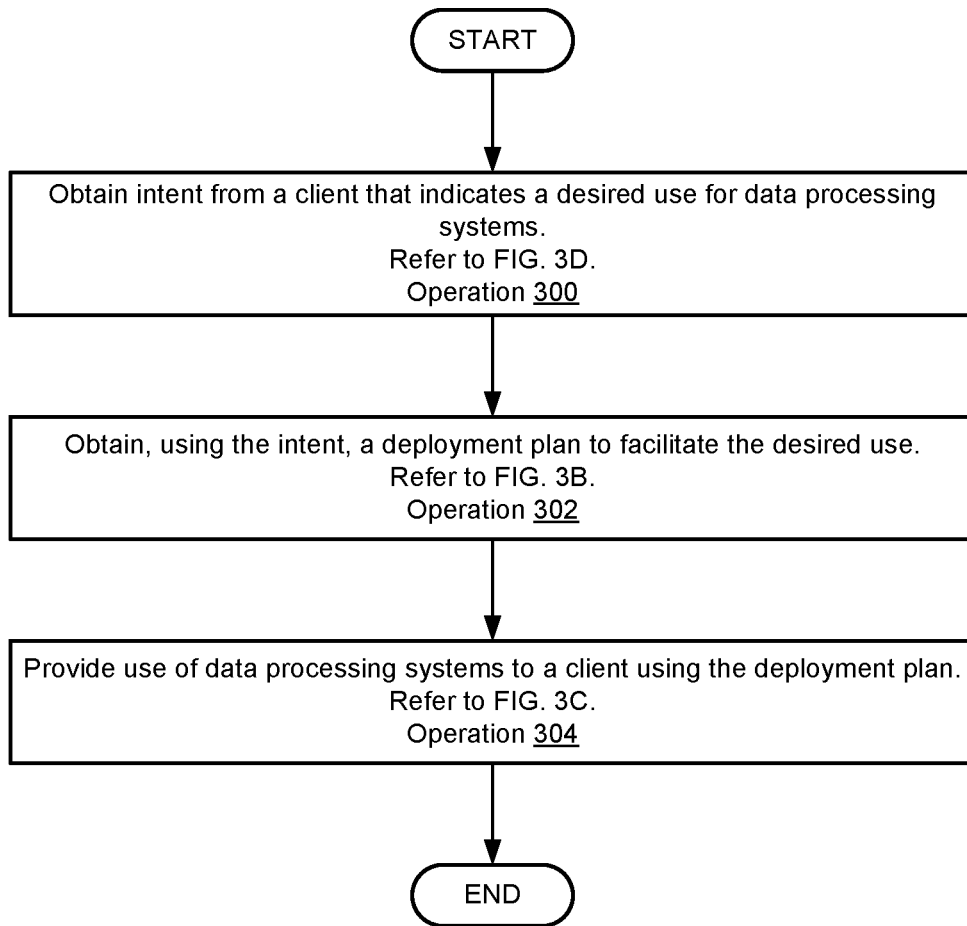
START

Obtain intent from a client that indicates a desired use for data processing systems.
Refer to FIG. 3D.
Operation 300

Obtain, using the intent, a deployment plan to facilitate the desired use.
Refer to FIG. 3B.
Operation 302

Provide use of data processing systems to a client using the deployment plan.
Refer to FIG. 3C.
Operation 304

END